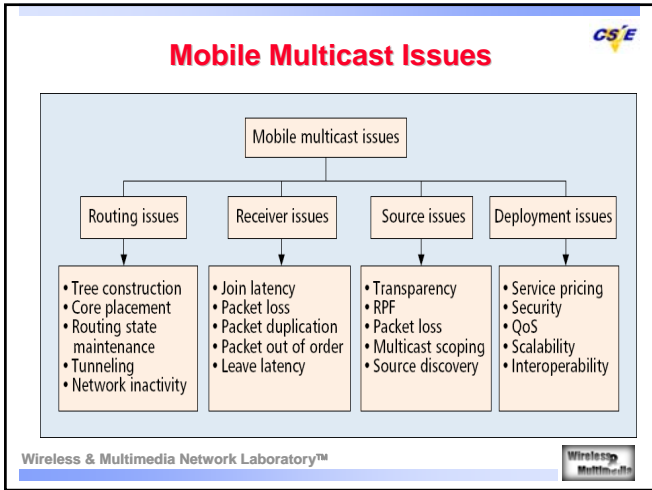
CS/E

Mobile Multicast Issues

Mobile multicast issues

Routing issues

Receiver issues

Source issues

Deployment issues

• Tree construction
• Core placement
• Routing state maintenance
• Tunneling
• Network inactivity

• Join latency
• Packet loss
• Packet duplication
• Packet out of order
• Leave latency

• Transparency
• RPF
• Packet loss
• Multicast scoping
• Source discovery

• Service pricing
• Security
• QoS
• Scalability
• Interoperability

Wireless & Multimedia Network Laboratory™

Wireless Multimedia